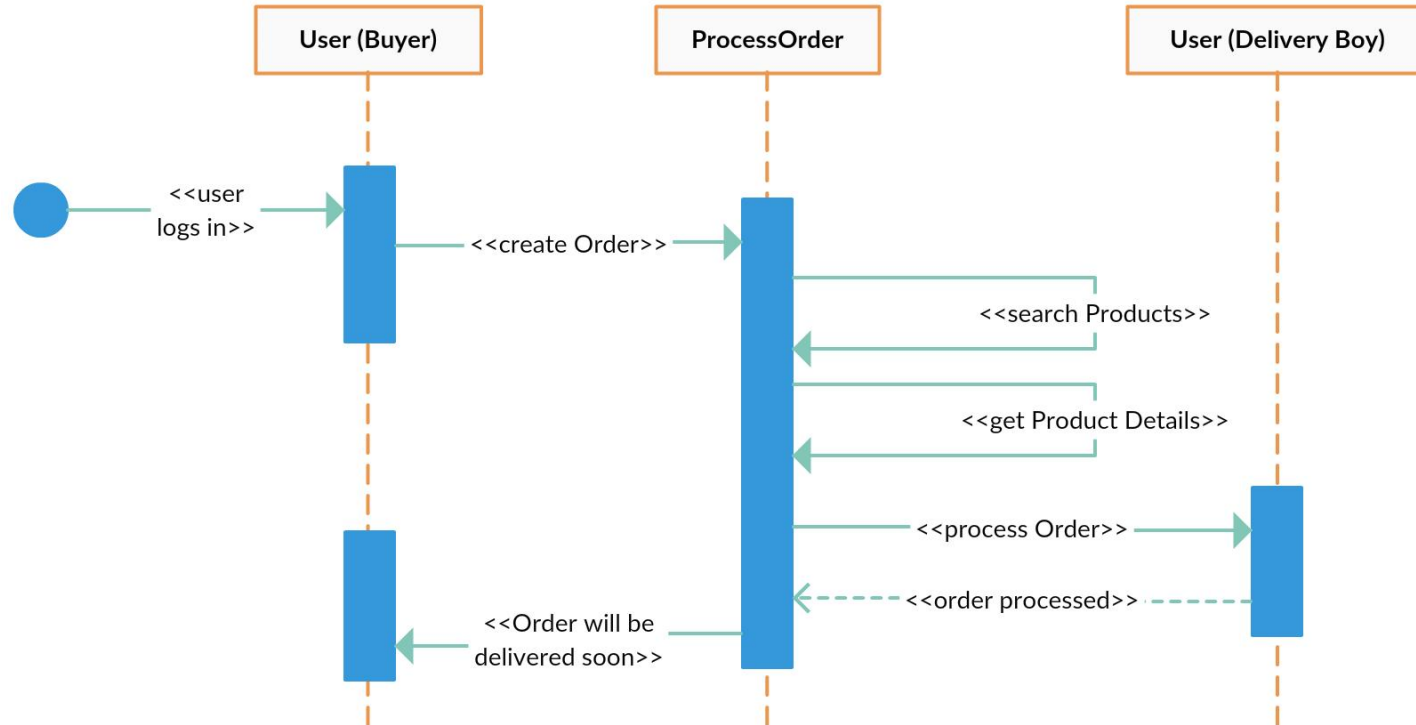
User (Buyer)

ProcessOrder

User (Delivery Boy)

<<user logs in>>

<<create Order>>

<<search Products>>

<<get Product Details>>

<<process Order>>

<<order processed>>

<<Order will be delivered soon>>